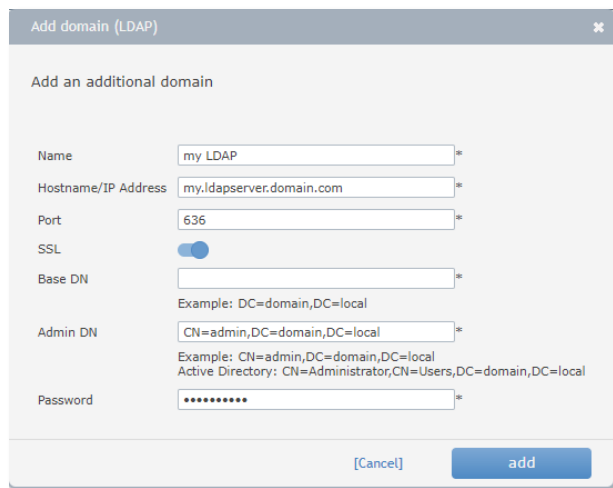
Add domain (LDAP)

Add an additional domain

Name my LDAP *

Hostname/IP Address my.ldapserver.domain.com *

Port 636 *

SSL

Base DN *

Example: DC=domain,DC=local

Admin DN CN=admin,DC=domain,DC=local *

Example: CN=admin,DC=domain,DC=local
Active Directory: CN=Administrator,CN=Users,DC=domain,DC=local

Password •••••••••• *

[Cancel] add